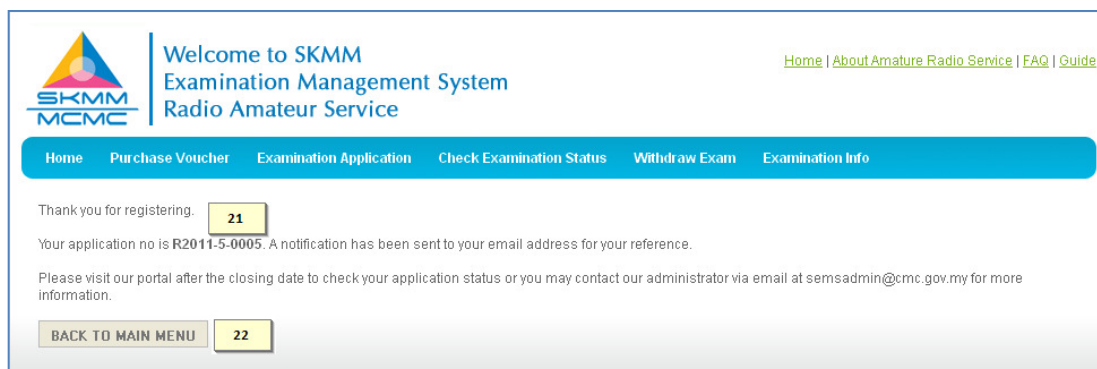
SKMM
MCMC

Welcome to SKMM
Examination Management System
Radio Amateur Service

Home | About Amature Radio Service | FAQ | Guide

Home Purchase Voucher Examination Application Check Examination Status Withdraw Exam Examination Info

Thank you for registering. 21

Your application no is **R2011-5-0005**. A notification has been sent to your email address for your reference.

Please visit our portal after the closing date to check your application status or you may contact our administrator via email at semsadmin@cmc.gov.my for more information.

BACK TO MAIN MENU 22